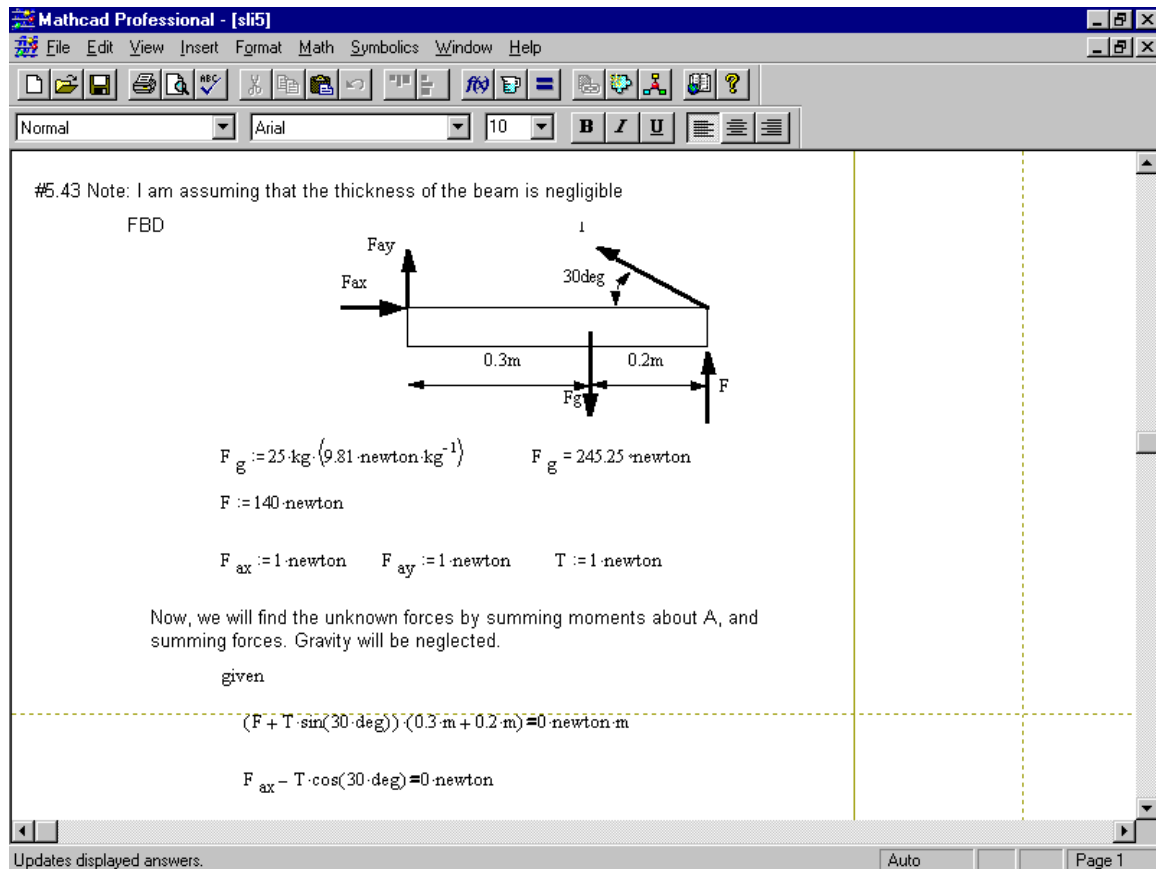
Mathcad Professional - [sli5]

File Edit View Insert Format Math Symbolics Window Help

Normal Arial 10 B I U

#5.43 Note: I am assuming that the thickness of the beam is negligible

FBD

T

Fay

30deg

Fax

0.3m

0.2m

Fg

F

$F_g := 25 \cdot kg \cdot (9.81 \cdot newton \cdot kg^{-1})$ $F_g = 245.25 \cdot newton$

$F := 140 \cdot newton$

$F_{ax} := 1 \cdot newton$ $F_{ay} := 1 \cdot newton$ $T := 1 \cdot newton$

Now, we will find the unknown forces by summing moments about A, and summing forces. Gravity will be neglected.

given

$(F + T \cdot \sin(30 \cdot deg)) \cdot (0.3 \cdot m + 0.2 \cdot m) = 0 \cdot newton \cdot m$

$F_{ax} - T \cdot \cos(30 \cdot deg) = 0 \cdot newton$

Updates displayed answers.

Auto

Page 1